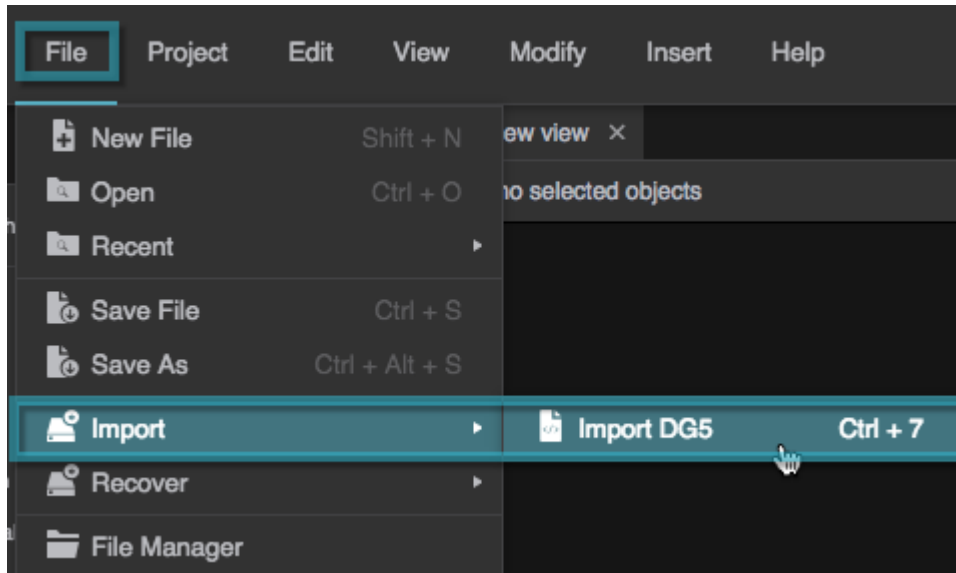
File Project Edit View Modify Insert Help

New File Shift + N
Open Ctrl + O
Recent
Save File Ctrl + S
Save As Ctrl + Alt + S
Import
Recover
File Manager

ew view ×
no selected objects

Import DG5 Ctrl + 7